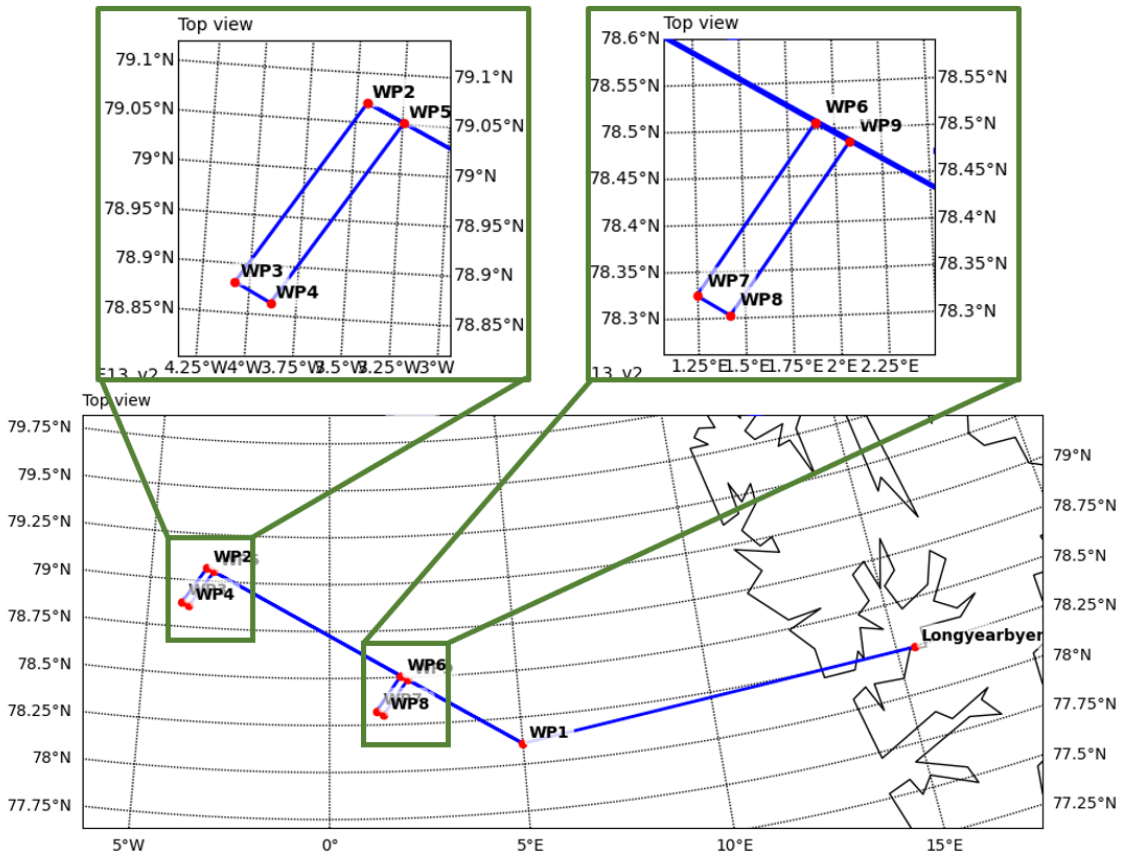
Top view
79.1°N
79.05°N
79°N
78.95°N
78.9°N
78.85°N
79.1°N
79.05°N
79°N
78.95°N
78.9°N
78.85°N
WP2
WP5
WP3
WP4
4.25°W 4°W 3.75°W 3.5°W 3.25°W 3°W
E13_v2

Top view
78.6°N
78.55°N
78.5°N
78.45°N
78.4°N
78.35°N
78.3°N
78.55°N
78.5°N
78.45°N
78.4°N
78.35°N
78.3°N
WP6
WP9
WP7
WP8
1.25°E 1.5°E 1.75°E 2°E 2.25°E
13_v2

Top view
79.75°N
79.5°N
79.25°N
79°N
78.75°N
78.5°N
78.25°N
78°N
77.75°N
79°N
78.75°N
78.5°N
78.25°N
78°N
77.75°N
77.5°N
77.25°N
WP2
WP4
WP6
WP8
WP1
Longyearbyen
5°W
0°
5°E
10°E
15°E